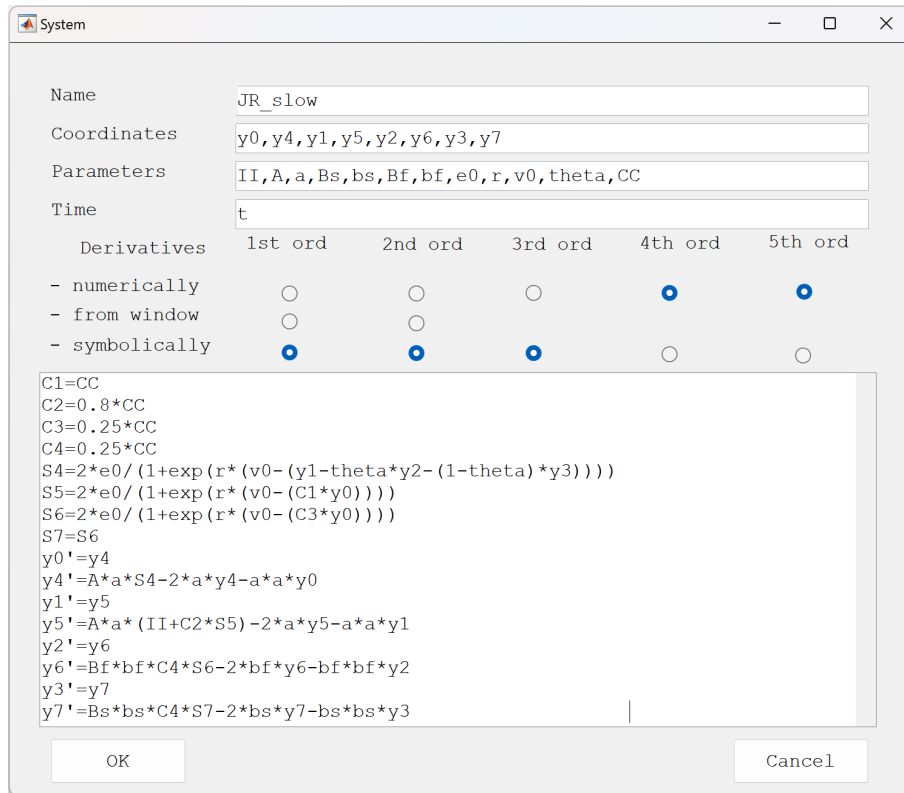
System

Name JR_slow
Coordinates y0,y4,y1,y5,y2,y6,y3,y7
Parameters II,A,a,Bs,bs,Bf,bf,e0,r,v0,theta,CC
Time t

| Derivatives | 1st ord | 2nd ord | 3rd ord | 4th ord | 5th ord |
|---|---|---|---|---|---|
| - numerically | | | | | |
| - from window | | | | | |
| - symbolically | | | | | |

C1=CC
C2=0.8*CC
C3=0.25*CC
C4=0.25*CC
S4=2*e0/(1+exp(r*(v0-(y1-theta*y2-(1-theta)*y3))))
S5=2*e0/(1+exp(r*(v0-(C1*y0))))
S6=2*e0/(1+exp(r*(v0-(C3*y0))))
S7=S6
y0'=y4
y4'=A*a*S4-2*a*y4-a*a*y0
y1'=y5
y5'=A*a*(II+C2*S5)-2*a*y5-a*a*y1
y2'=y6
y6'=Bf*bf*C4*S6-2*bf*y6-bf*bf*y2
y3'=y7
y7'=Bs*bs*C4*S7-2*bs*y7-bs*bs*y3

OK Cancel